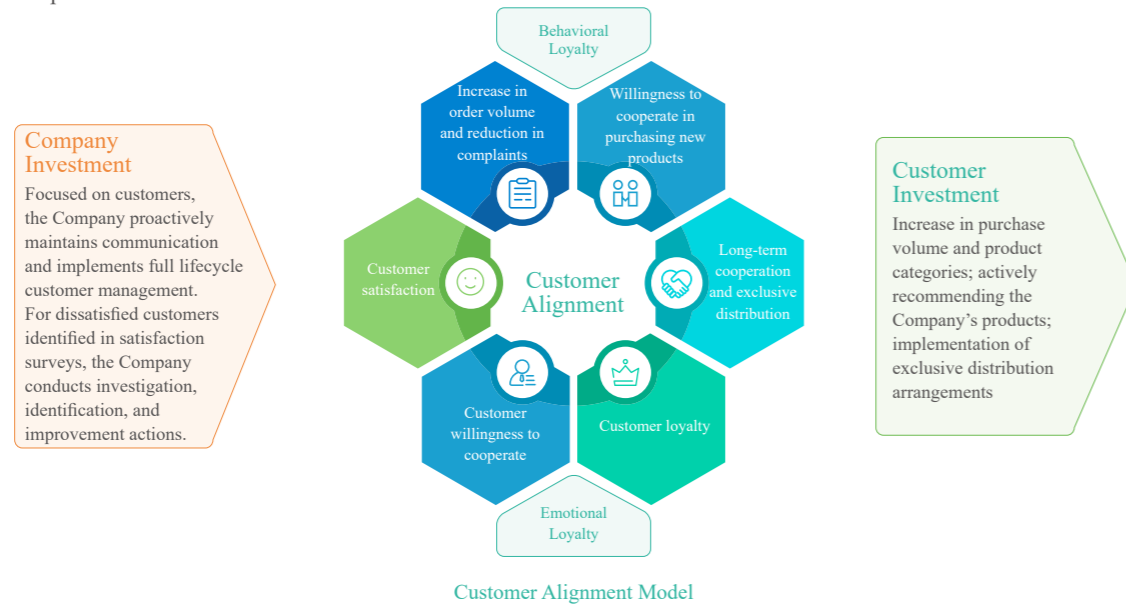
Company Investment

Focused on customers, the Company proactively maintains communication and implements full lifecycle customer management. For dissatisfied customers identified in satisfaction surveys, the Company conducts investigation, identification, and improvement actions.

Behavioral Loyalty

Increase in order volume and reduction in complaints

Willingness to cooperate in purchasing new products

Customer satisfaction

Customer Alignment

Long-term cooperation and exclusive distribution

Customer willingness to cooperate

Customer loyalty

Emotional Loyalty

Customer Investment

Increase in purchase volume and product categories; actively recommending the Company’s products; implementation of exclusive distribution arrangements

Customer Alignment Model